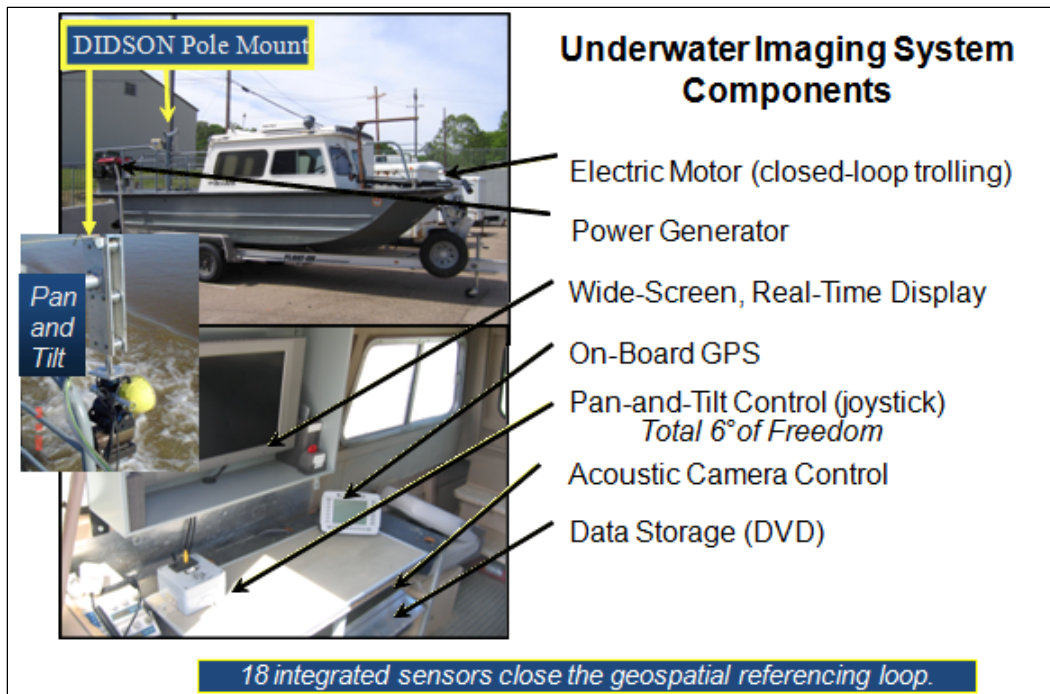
DIDSON Pole Mount

Underwater Imaging System Components

Pan and Tilt

Electric Motor (closed-loop trolling)

Power Generator

Wide-Screen, Real-Time Display

On-Board GPS

Pan-and-Tilt Control (joystick)
*Total 6° of Freedom*

Acoustic Camera Control

Data Storage (DVD)

18 integrated sensors close the geospatial referencing loop.